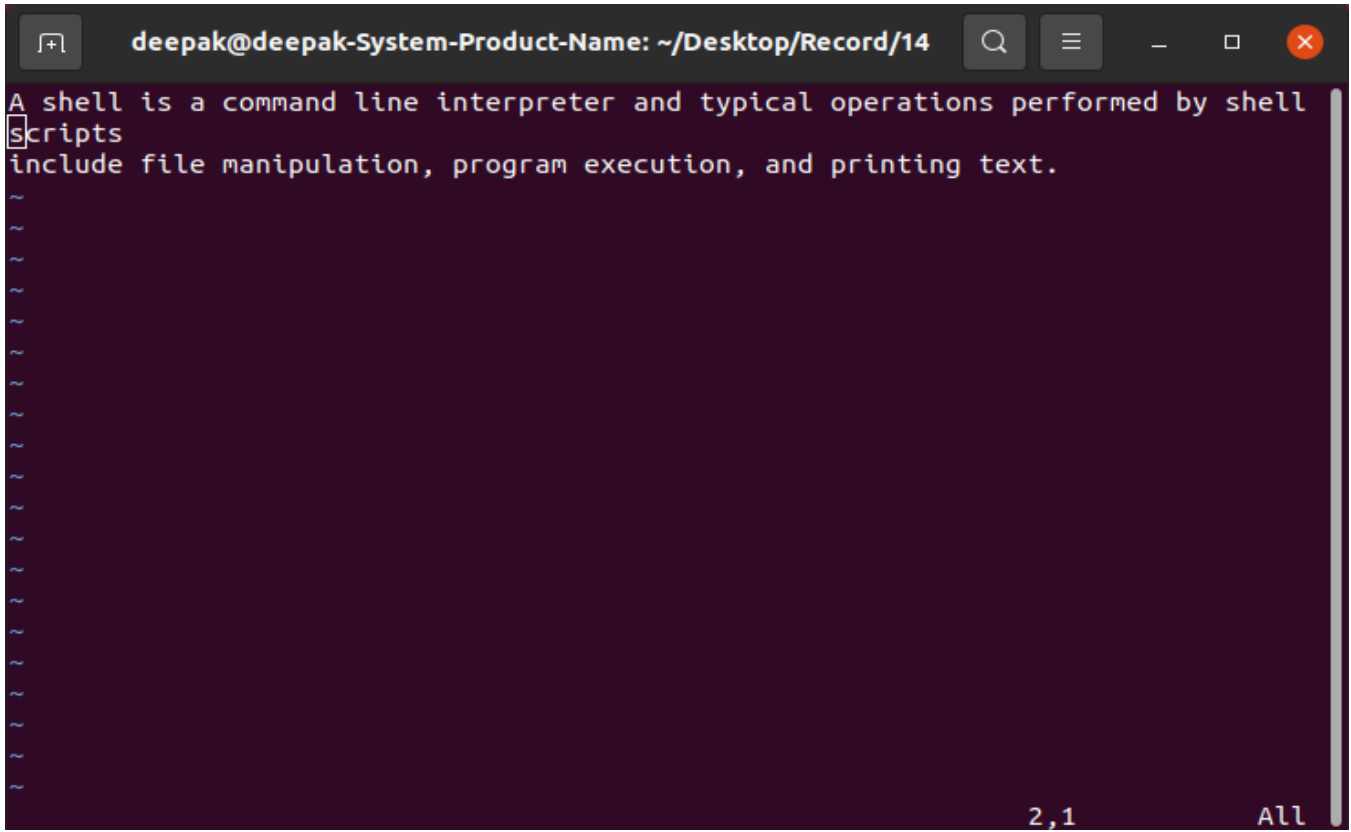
deepak@deepak-System-Product-Name: ~/Desktop/Record/14

A shell is a command line interpreter and typical operations performed by shell
scripts
include file manipulation, program execution, and printing text.
~
~
~
~
~
~
~
~
~
~
~
~
~
~
~
~
~
~
~
~

2,1 All